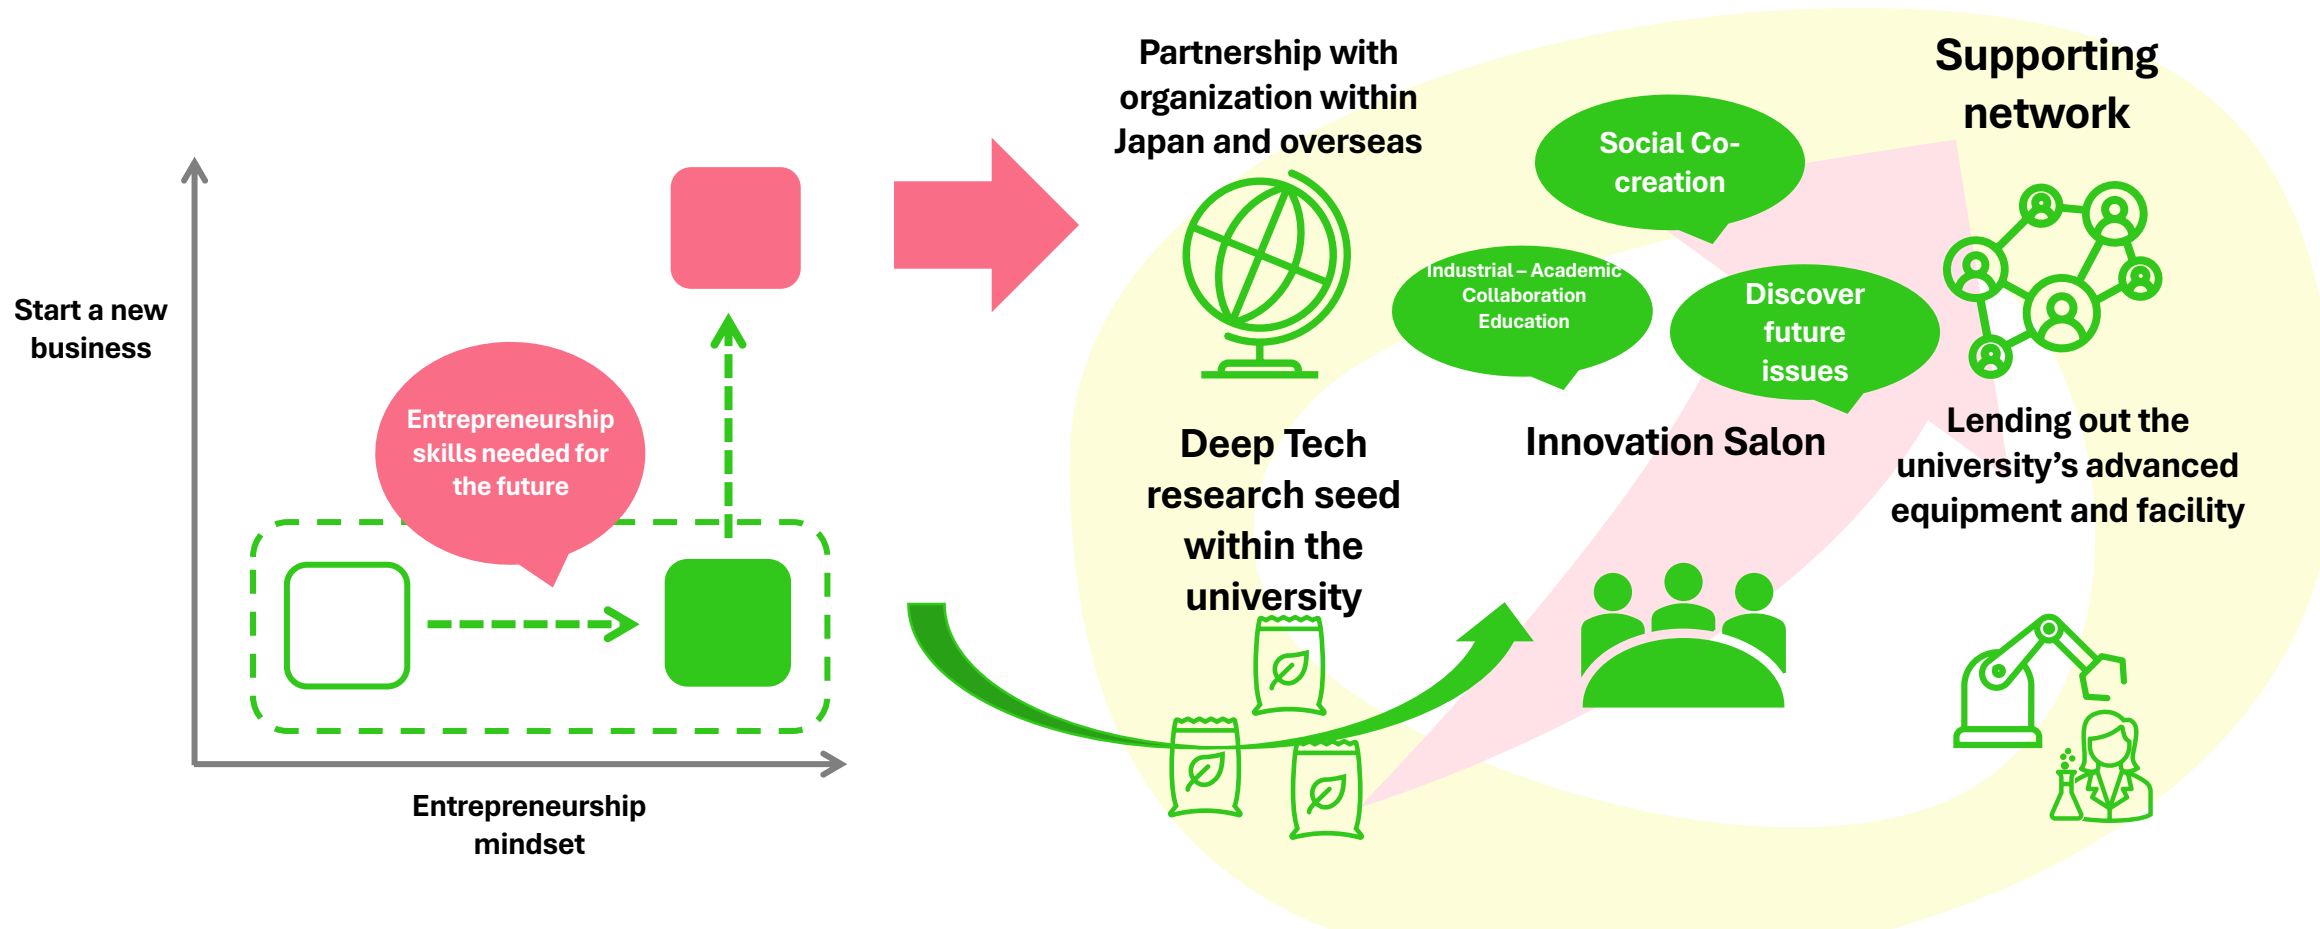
Start a new business

Entrepreneurship skills needed for the future

Entrepreneurship mindset

Partnership with organization within Japan and overseas

Supporting network

Social Co-creation

Industrial – Academic Collaboration Education

Discover future issues

Deep Tech research seed within the university

Innovation Salon

Lending out the university's advanced equipment and facility